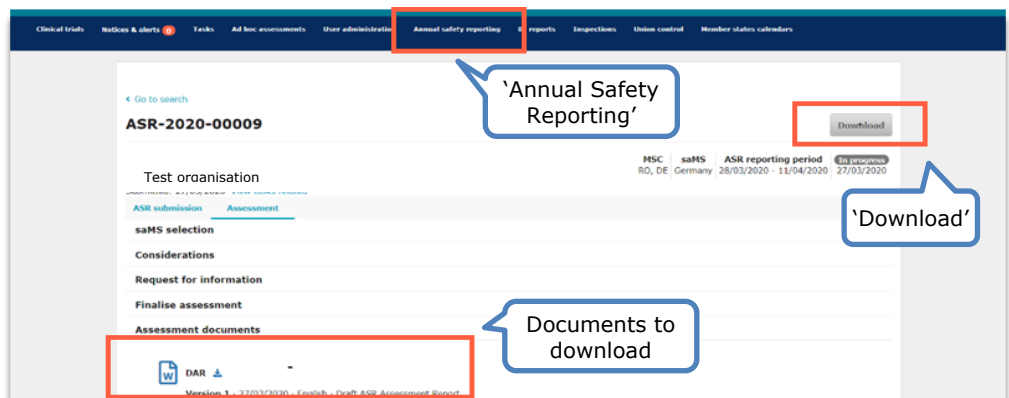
Clinical trials Notices & alerts 0 Tasks Ad hoc assessments User administration Annual safety reporting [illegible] reports Inspections Union control Member states calendars

‘Annual Safety Reporting’

‹ Go to search

ASR-2020-00009

Download

Test organisation

Submitted: 27/03/2020 View tasks related

| MSC | saMS | ASR reporting period | In progress |
|---|---|---|---|
| RO, DE | Germany | 28/03/2020 - 11/04/2020 | 27/03/2020 |

‘Download’

ASR submission Assessment

saMS selection

Considerations

Request for information

Finalise assessment

Assessment documents

Documents to download

DAR

Version 1 - 27/03/2020 - English - Draft ASR Assessment Report